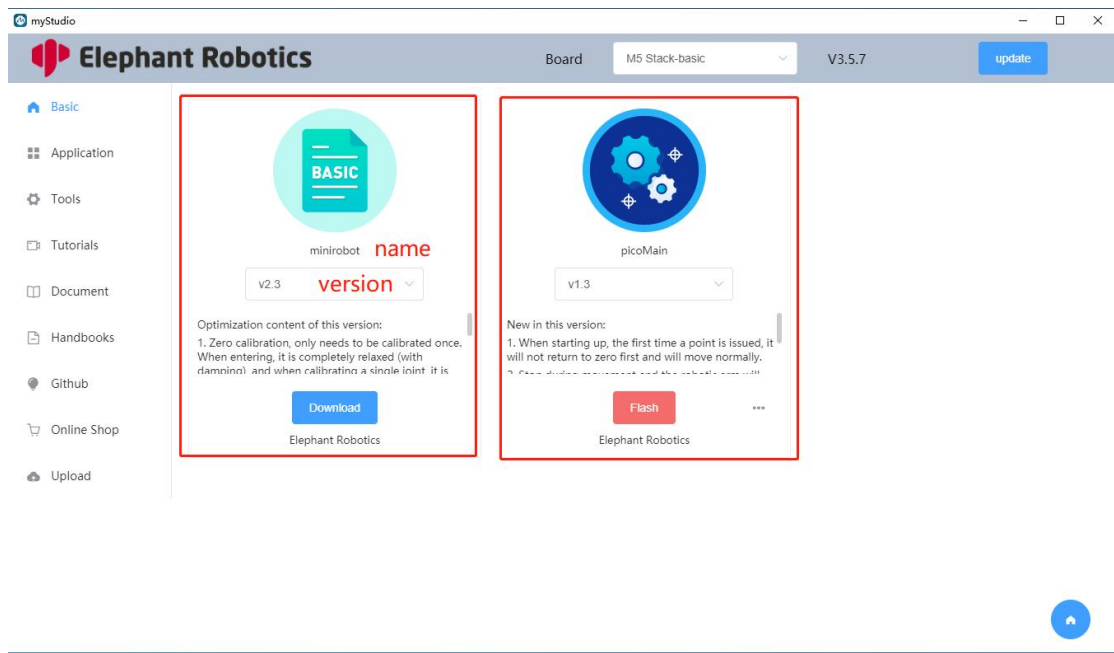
myStudio

Elephant Robotics

Board M5 Stack-basic V3.5.7 update

Basic
Application
Tools
Tutorials
Document
Handbooks
Github
Online Shop
Upload

BASIC

minirobot name

v2.3 version

Optimization content of this version:
1. Zero calibration, only needs to be calibrated once. When entering, it is completely relaxed (with damping), and when calibrating a single joint, it is

Download

Elephant Robotics

picoMain

v1.3

New in this version:
1. When starting up, the first time a point is issued, it will not return to zero first and will move normally.
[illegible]

Flash

Elephant Robotics